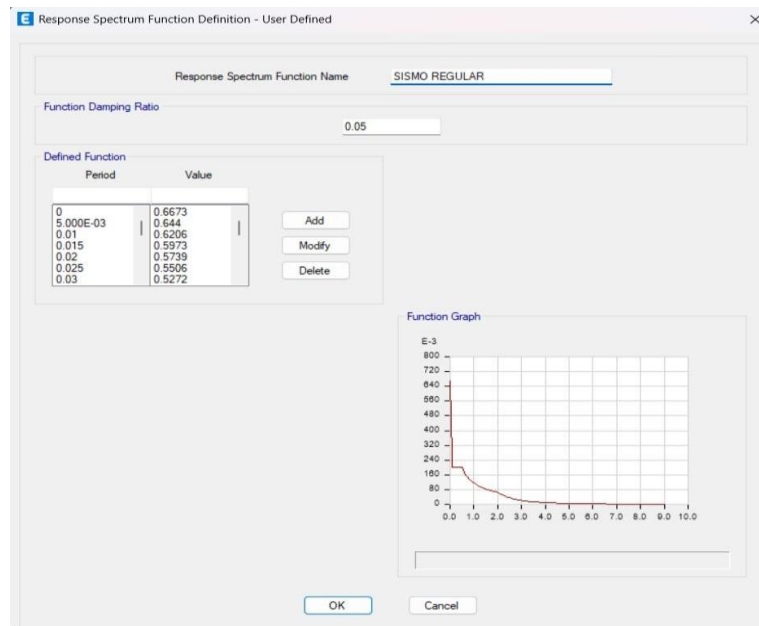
Response Spectrum Function Definition - User Defined

Response Spectrum Function Name SISMO REGULAR

Function Damping Ratio

0.05

Defined Function

| Period | Value |
|---|---|
| 0 | 0.6673 |
| 5.000E-03 | 0.644 |
| 0.01 | 0.6206 |
| 0.015 | 0.5973 |
| 0.02 | 0.5739 |
| 0.025 | 0.5506 |
| 0.03 | 0.5272 |

Add

Modify

Delete

Function Graph

E-3

800
720
640
560
480
400
320
240
160
80
0

0.0 1.0 2.0 3.0 4.0 5.0 6.0 7.0 8.0 9.0 10.0

OK

Cancel